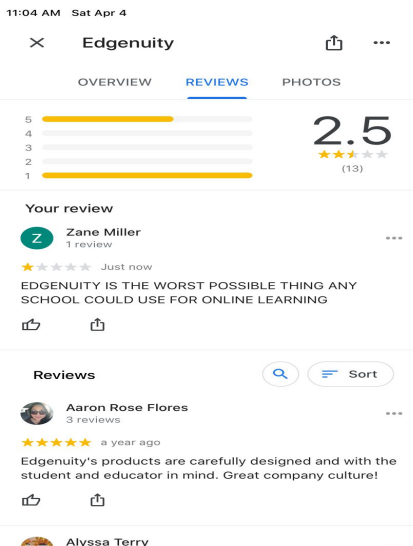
11:04 AM Sat Apr 4

Edgenuity

OVERVIEW REVIEWS PHOTOS

5
4
3
2
1

2.5
(13)

Your review

Z
Zane Miller
1 review

Just now

EDGENUITY IS THE WORST POSSIBLE THING ANY SCHOOL COULD USE FOR ONLINE LEARNING

Reviews

Sort

Aaron Rose Flores
3 reviews

a year ago

Edgenuity's products are carefully designed and with the student and educator in mind. Great company culture!

Alyssa Terry